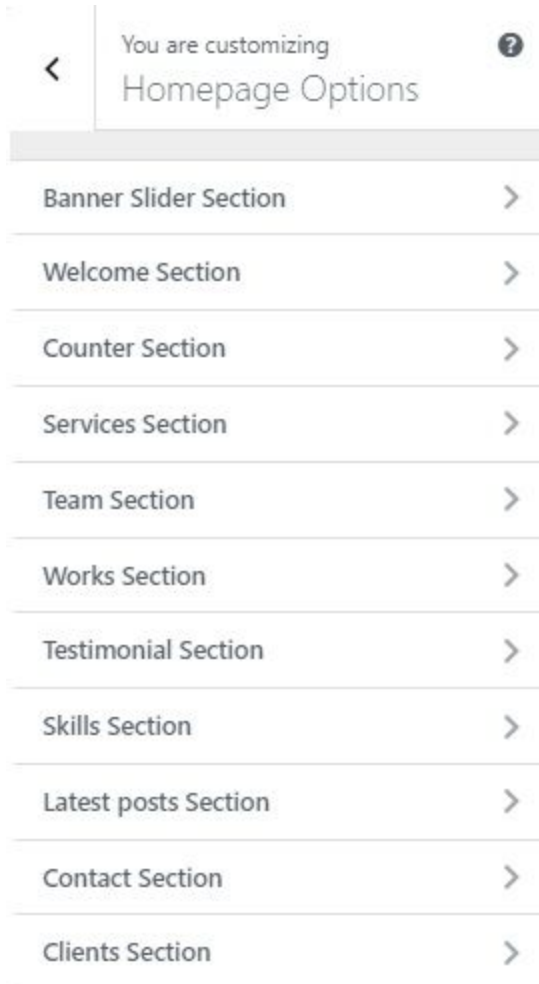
You are customizing
Homepage Options

Banner Slider Section

Welcome Section

Counter Section

Services Section

Team Section

Works Section

Testimonial Section

Skills Section

Latest posts Section

Contact Section

Clients Section